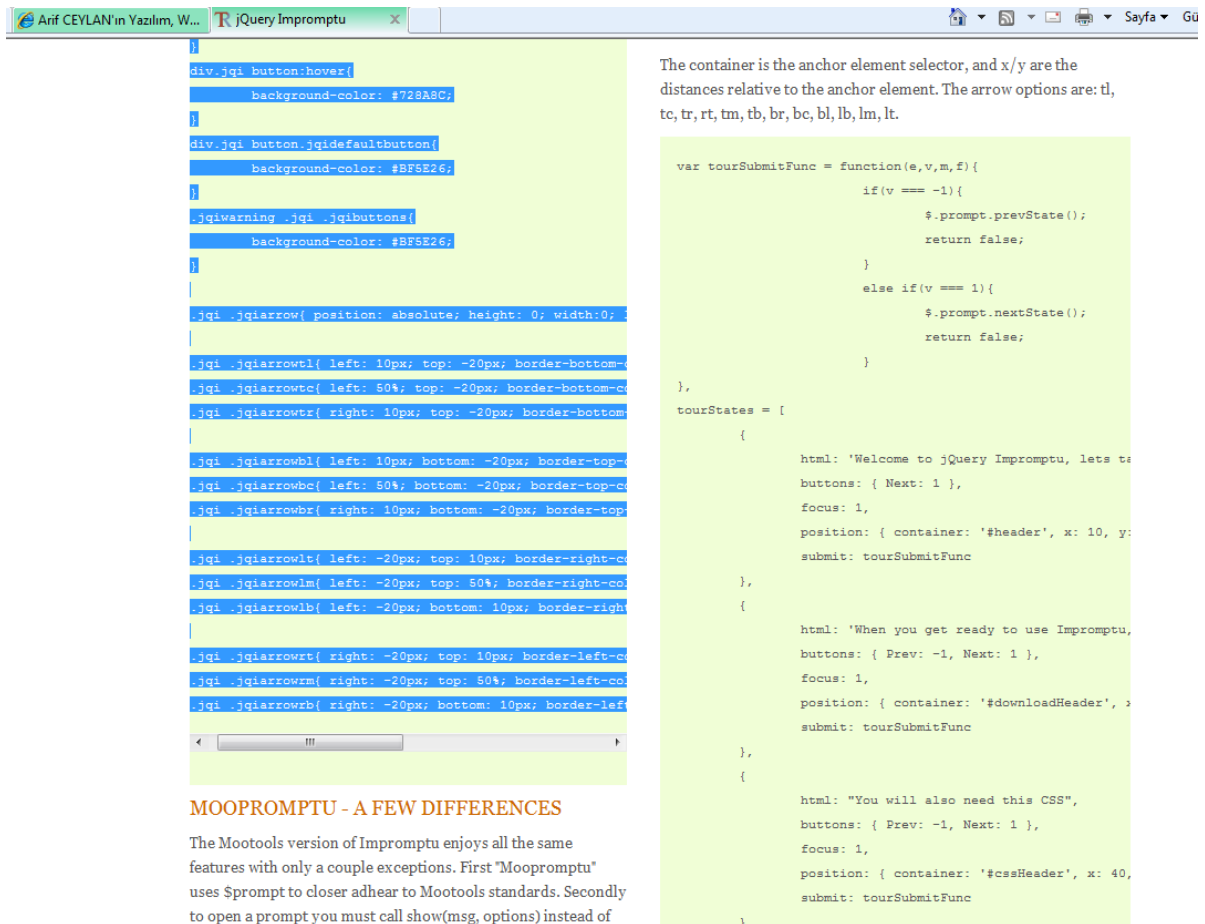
Arif CEYLAN'ın Yazılım, W...   jQuery Impromptu   Sayfa   Gü

}
div.jqi button:hover{
background-color: #728A8C;
}
div.jqi button.jqidefaultbutton{
background-color: #BF5E26;
}
.jqiwarning .jqi .jqibuttons{
background-color: #BF5E26;
}

.jqi .jqiarrow{ position: absolute; height: 0; width:0; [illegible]

.jqi .jqiarrowtl{ left: 10px; top: -20px; border-bottom-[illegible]
.jqi .jqiarrowtc{ left: 50%; top: -20px; border-bottom-co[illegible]
.jqi .jqiarrowtr{ right: 10px; top: -20px; border-bottom-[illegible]

.jqi .jqiarrowbl{ left: 10px; bottom: -20px; border-top-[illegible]
.jqi .jqiarrowbc{ left: 50%; bottom: -20px; border-top-co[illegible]
.jqi .jqiarrowbr{ right: 10px; bottom: -20px; border-top-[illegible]

.jqi .jqiarrowlt{ left: -20px; top: 10px; border-right-co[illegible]
.jqi .jqiarrowlm{ left: -20px; top: 50%; border-right-col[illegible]
.jqi .jqiarrowlb{ left: -20px; bottom: 10px; border-right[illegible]

.jqi .jqiarrowrt{ right: -20px; top: 10px; border-left-co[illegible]
.jqi .jqiarrowrm{ right: -20px; top: 50%; border-left-col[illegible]
.jqi .jqiarrowrb{ right: -20px; bottom: 10px; border-left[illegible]

MOOPROMPTU - A FEW DIFFERENCES

The Mootools version of Impromptu enjoys all the same features with only a couple exceptions. First "Moopromptu" uses $prompt to closer adhear to Mootools standards. Secondly to open a prompt you must call show(msg, options) instead of

The container is the anchor element selector, and x/y are the distances relative to the anchor element. The arrow options are: tl, tc, tr, rt, tm, tb, br, bc, bl, lb, lm, lt.

var tourSubmitFunc = function(e,v,m,f){
if(v === -1){
$.prompt.prevState();
return false;
}
else if(v === 1){
$.prompt.nextState();
return false;
}
},
tourStates = [
{
html: 'Welcome to jQuery Impromptu, lets ta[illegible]
buttons: { Next: 1 },
focus: 1,
position: { container: '#header', x: 10, y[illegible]
submit: tourSubmitFunc
},
{
html: 'When you get ready to use Impromptu,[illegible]
buttons: { Prev: -1, Next: 1 },
focus: 1,
position: { container: '#downloadHeader', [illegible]
submit: tourSubmitFunc
},
{
html: "You will also need this CSS",
buttons: { Prev: -1, Next: 1 },
focus: 1,
position: { container: '#cssHeader', x: 40,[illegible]
submit: tourSubmitFunc
}